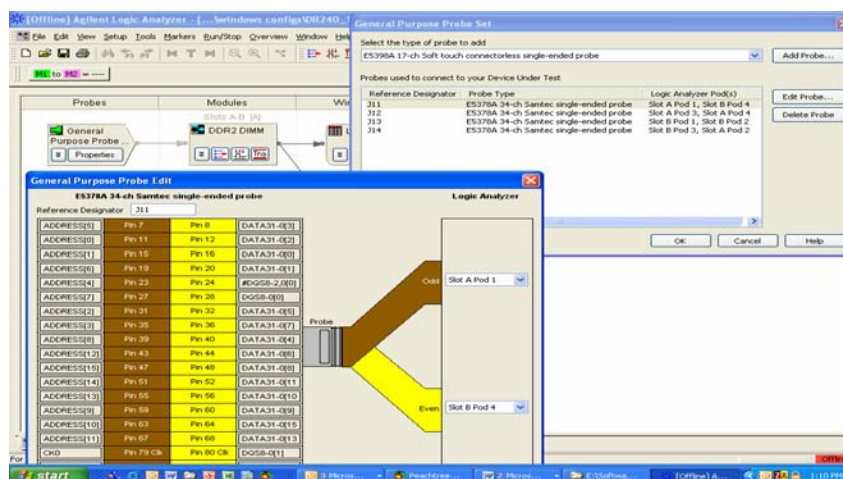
[Offline] Agilent Logic Analyzer - [...\windows configs\DR240_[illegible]

File Edit View Setup Tools Markers Run/Stop Overview Window Help

M1 to M2 = ---

Probes

Modules

Win

Slots A-B [A]

General Purpose Probe ...

Properties

DDR2 DIMM

General Purpose Probe Set

Select the type of probe to add

E5390A 17-ch Soft touch connectorless single-ended probe

Add Probe...

Probes used to connect to your Device Under Test

| Reference Designator | Probe Type | Logic Analyzer Pod(s) |
|---|---|---|
| J11 | E5378A 34-ch Samtec single-ended probe | Slot A Pod 1, Slot B Pod 4 |
| J12 | E5378A 34-ch Samtec single-ended probe | Slot A Pod 3, Slot A Pod 4 |
| J13 | E5378A 34-ch Samtec single-ended probe | Slot B Pod 1, Slot B Pod 2 |
| J14 | E5378A 34-ch Samtec single-ended probe | Slot B Pod 3, Slot A Pod 2 |

Edit Probe...

Delete Probe

OK

Cancel

Help

General Purpose Probe Edit

E5378A 34-ch Samtec single-ended probe

Logic Analyzer

Reference Designator J11

| | | | |
|---|---|---|---|
| ADDRESS[5] | Pin 7 | Pin 8 | DATA31-0[3] |
| ADDRESS[0] | Pin 11 | Pin 12 | DATA31-0[2] |
| ADDRESS[1] | Pin 15 | Pin 16 | DATA31-0[0] |
| ADDRESS[6] | Pin 19 | Pin 20 | DATA31-0[1] |
| ADDRESS[4] | Pin 23 | Pin 24 | #DQS8-2,0[0] |
| ADDRESS[7] | Pin 27 | Pin 28 | DQS8-0[0] |
| ADDRESS[2] | Pin 31 | Pin 32 | DATA31-0[5] |
| ADDRESS[3] | Pin 35 | Pin 36 | DATA31-0[7] |
| ADDRESS[8] | Pin 39 | Pin 40 | DATA31-0[4] |
| ADDRESS[12] | Pin 43 | Pin 44 | DATA31-0[6] |
| ADDRESS[15] | Pin 47 | Pin 48 | DATA31-0[8] |
| ADDRESS[14] | Pin 51 | Pin 52 | DATA31-0[11] |
| ADDRESS[13] | Pin 55 | Pin 56 | DATA31-0[10] |
| ADDRESS[9] | Pin 59 | Pin 60 | DATA31-0[9] |
| ADDRESS[10] | Pin 63 | Pin 64 | DATA31-0[15] |
| ADDRESS[11] | Pin 67 | Pin 68 | DATA31-0[13] |
| CK0 | Pin 79 Clk | Pin 80 Clk | DQS8-0[1] |

Probe

Odd Slot A Pod 1

Even Slot B Pod 4

For

start

3 Micros...

Peachtree...

2 Micros...

E:\Softwa...

[Offline] A...

1:10 PM